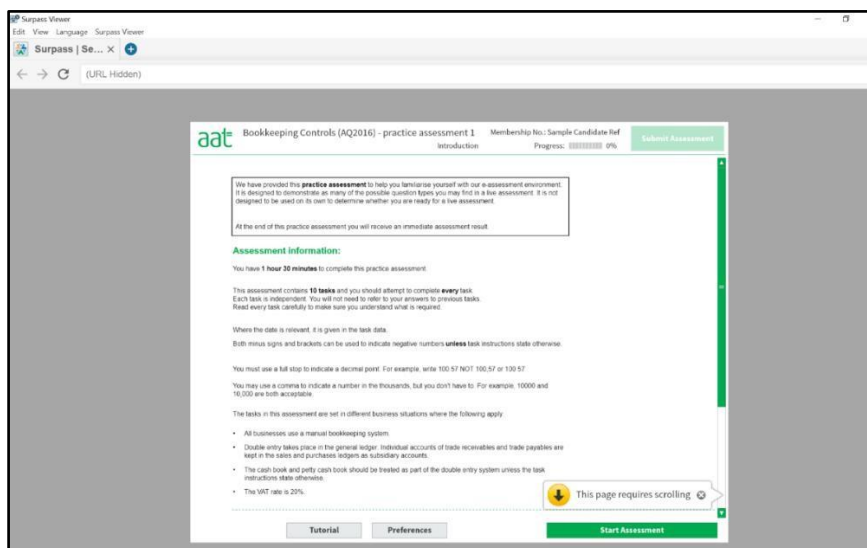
Surpass Viewer
Edit View Language Surpass Viewer
Surpass | Se... ×
(URL Hidden)

aat Bookkeeping Controls (AQ2016) - practice assessment 1
Introduction
Membership No.: Sample Candidate Ref
Progress: 0%
Submit Assessment

We have provided this practice assessment to help you familiarise yourself with our e-assessment environment. It is designed to demonstrate as many of the possible question types you may find in a live assessment. It is not designed to be used on its own to determine whether you are ready for a live assessment.

At the end of this practice assessment you will receive an immediate assessment result.

Assessment information:

You have 1 hour 30 minutes to complete this practice assessment.

This assessment contains 10 tasks and you should attempt to complete every task.
Each task is independent. You will not need to refer to your answers to previous tasks.
Read every task carefully to make sure you understand what is required.

Where the date is relevant, it is given in the task data.

Both minus signs and brackets can be used to indicate negative numbers unless task instructions state otherwise.

You must use a full stop to indicate a decimal point. For example, write 100.57 NOT 100,57 or 100 57

You may use a comma to indicate a number in the thousands, but you don't have to. For example, 10000 and 10,000 are both acceptable.

The tasks in this assessment are set in different business situations where the following apply:

• All businesses use a manual bookkeeping system.
• Double entry takes place in the general ledger. Individual accounts of trade receivables and trade payables are kept in the sales and purchases ledgers as subsidiary accounts.
• The cash book and petty cash book should be treated as part of the double entry system unless the task instructions state otherwise.
• The VAT rate is 20%.

This page requires scrolling

Tutorial
Preferences
Start Assessment